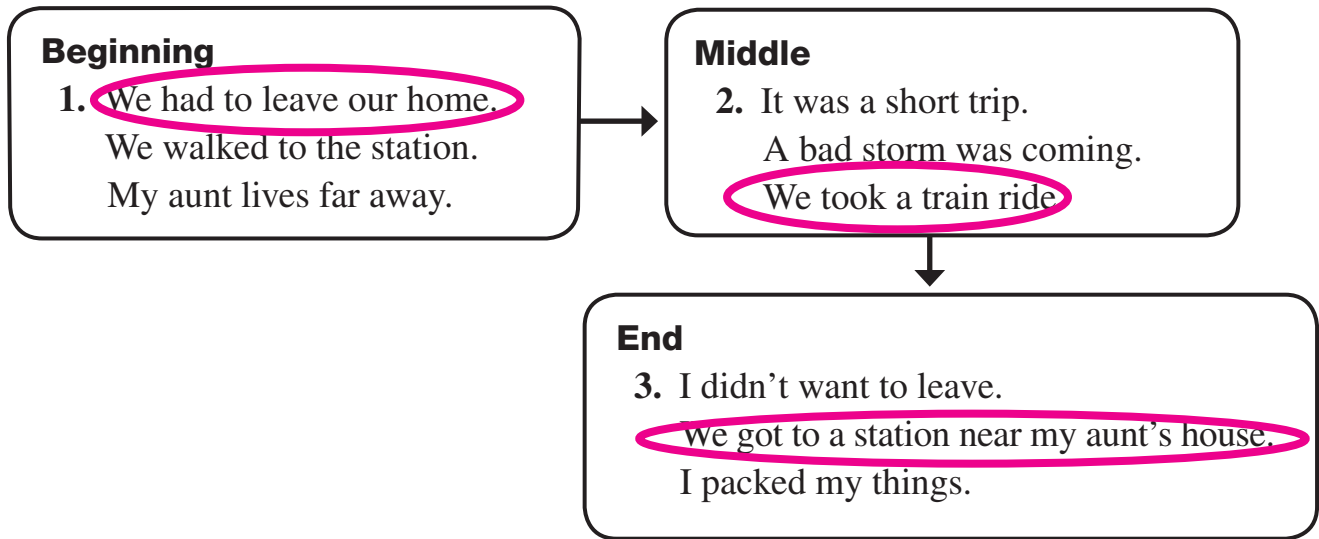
Beginning
1. We had to leave our home.
We walked to the station.
My aunt lives far away.

Middle
2. It was a short trip.
A bad storm was coming.
We took a train ride.

End
3. I didn't want to leave.
We got to a station near my aunt's house.
I packed my things.